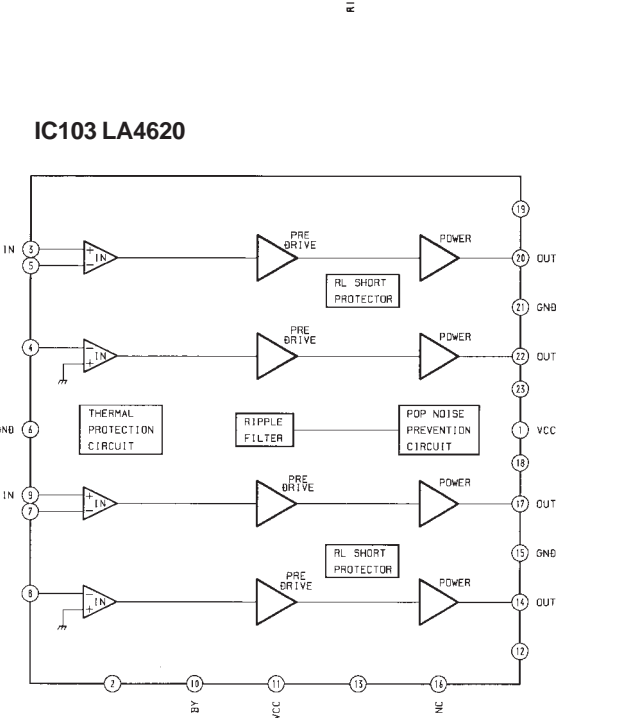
RI

IC103 LA4620

IN 3 5 + IN −

PRE DRIVE

POWER

20 OUT

19

RL SHORT PROTECTOR

21 GND

4 − IN +

PRE DRIVE

POWER

22 OUT

23

GND 6

THERMAL PROTECTION CIRCUIT

RIPPLE FILTER

POP NOISE PREVENTION CIRCUIT

1 VCC

18

IN 9 7 + IN −

PRE DRIVE

POWER

17 OUT

RL SHORT PROTECTOR

15 GND

8 − IN +

PRE DRIVE

POWER

14 OUT

12

2

10 BY

11 VCC

13

16 NC